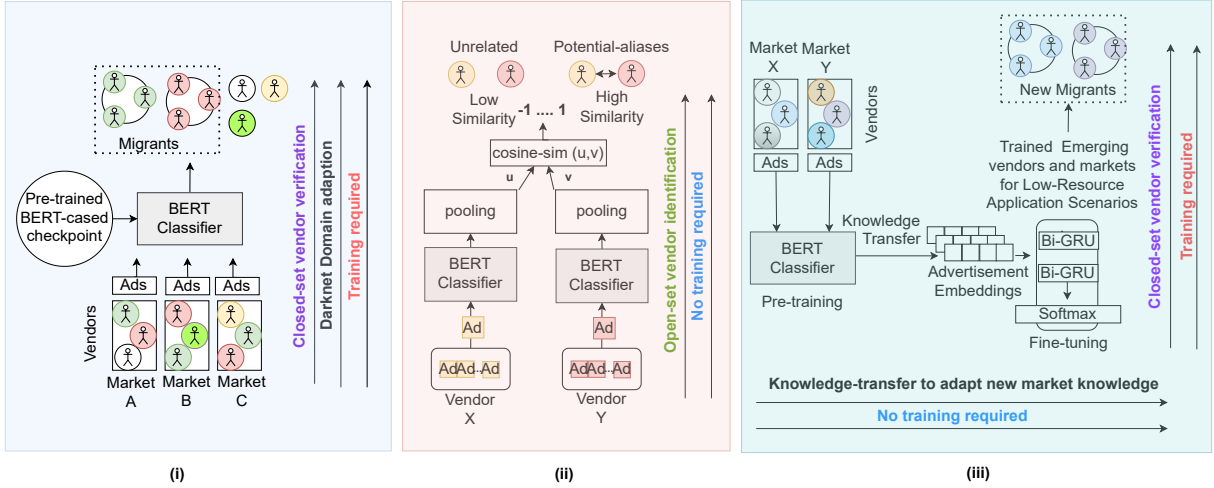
Migrants

Pre-trained BERT-cased checkpoint

BERT Classifier

Ads Ads Ads

Vendors

Market A Market B Market C

Closed-set vendor verification

Darknet Domain adaption

Training required

(i)

Unrelated Potential-aliases

Low Similarity -1 .... 1 High Similarity

cosine-sim (u,v)

u v

pooling pooling

BERT Classifier BERT Classifier

Ad Ad

Ad Ad...Ad Ad Ad...Ad

Vendor X Vendor Y

Open-set vendor identification

No training required

(ii)

Market X Market Y

Vendors

Ads Ads

New Migrants

Trained Emerging vendors and markets for Low-Resource Application Scenarios

BERT Classifier

Knowledge Transfer

Pre-training

Bi-GRU

Bi-GRU

Advertisement Embeddings

Softmax

Fine-tuning

Closed-set vendor verification

Training required

Knowledge-transfer to adapt new market knowledge

No training required

(iii)